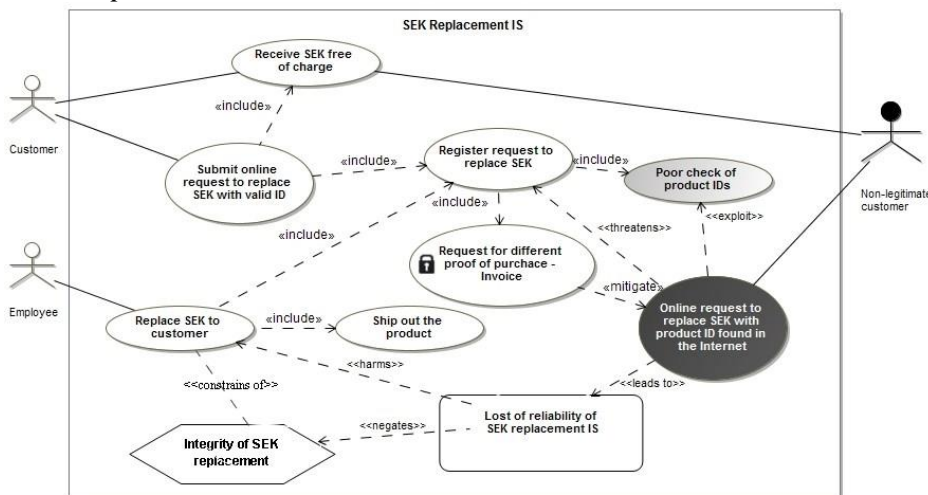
SEK Replacement IS

Receive SEK free of charge

«include»

Customer

Submit online request to replace SEK with valid ID

«include»

Register request to replace SEK

«include»

Poor check of product IDs

Non-legitimate customer

«include»

<<threatens>>

<<exploit>>

«include»

Request for different proof of purchace - Invoice

Employee

«mitigate»

Online request to replace SEK with product ID found in the Internet

Replace SEK to customer

«include»

Ship out the product

<<harms>>

<<constrains of>>

<<leads to>>

<<negates>>

Lost of reliability of SEK replacement IS

Integrity of SEK replacement